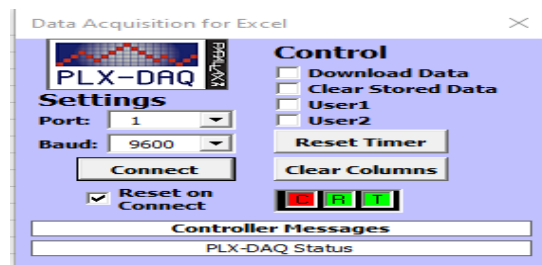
Data Acquisition for Excel

PLX-DAQ PARALLAX

Settings

Port: 1

Baud: 9600

Connect

Reset on Connect

Control

Download Data

Clear Stored Data

User1

User2

Reset Timer

Clear Columns

C R T

Controller Messages

PLX-DAQ Status